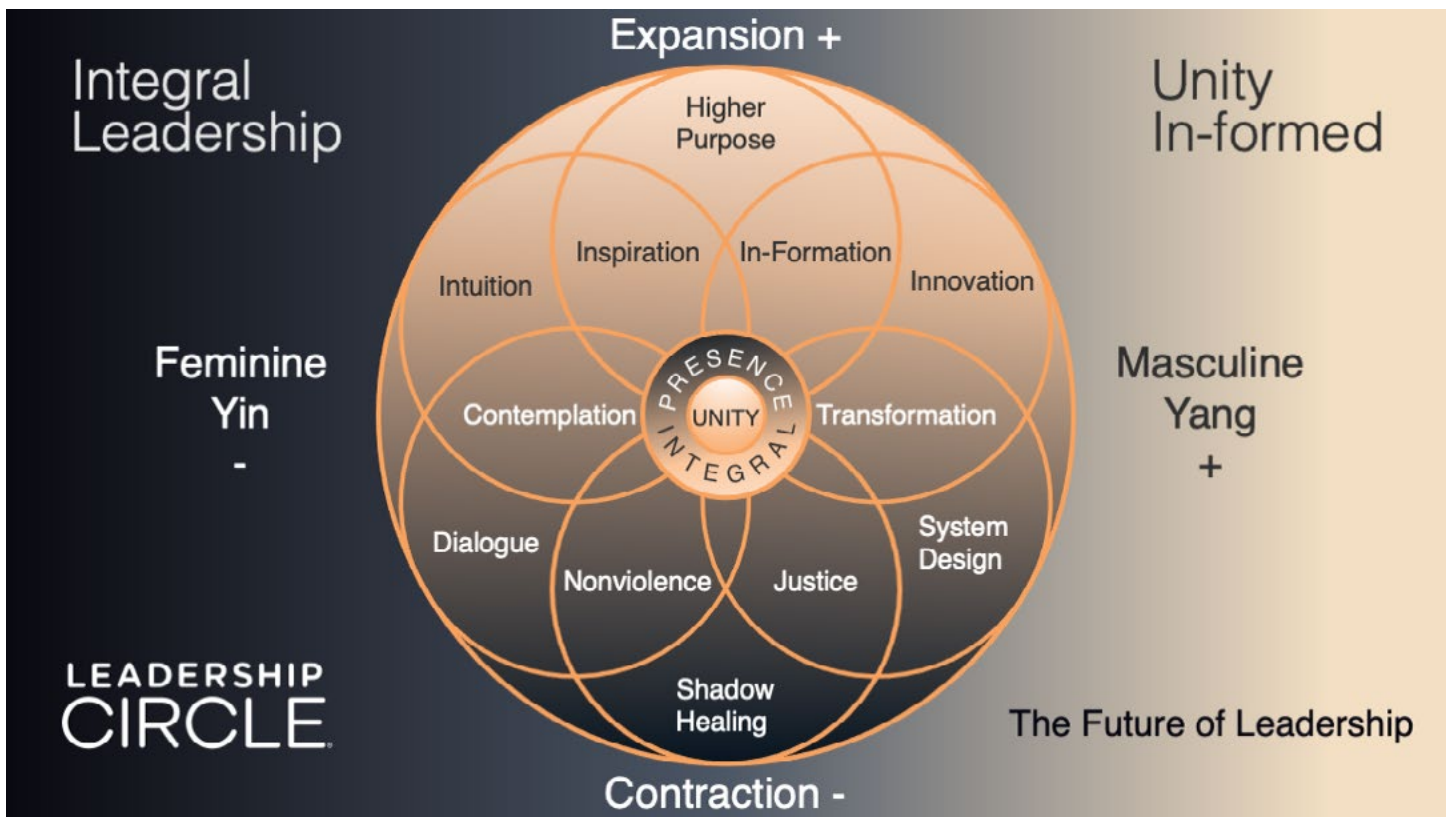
Expansion +

Integral Leadership

Unity In-formed

Higher Purpose

Inspiration

In-Formation

Intuition

Innovation

Feminine Yin -

Masculine Yang +

PRESENCE

UNITY

INTEGRAL

Contemplation

Transformation

Dialogue

System Design

Nonviolence

Justice

Shadow Healing

LEADERSHIP CIRCLE

The Future of Leadership

Contraction -